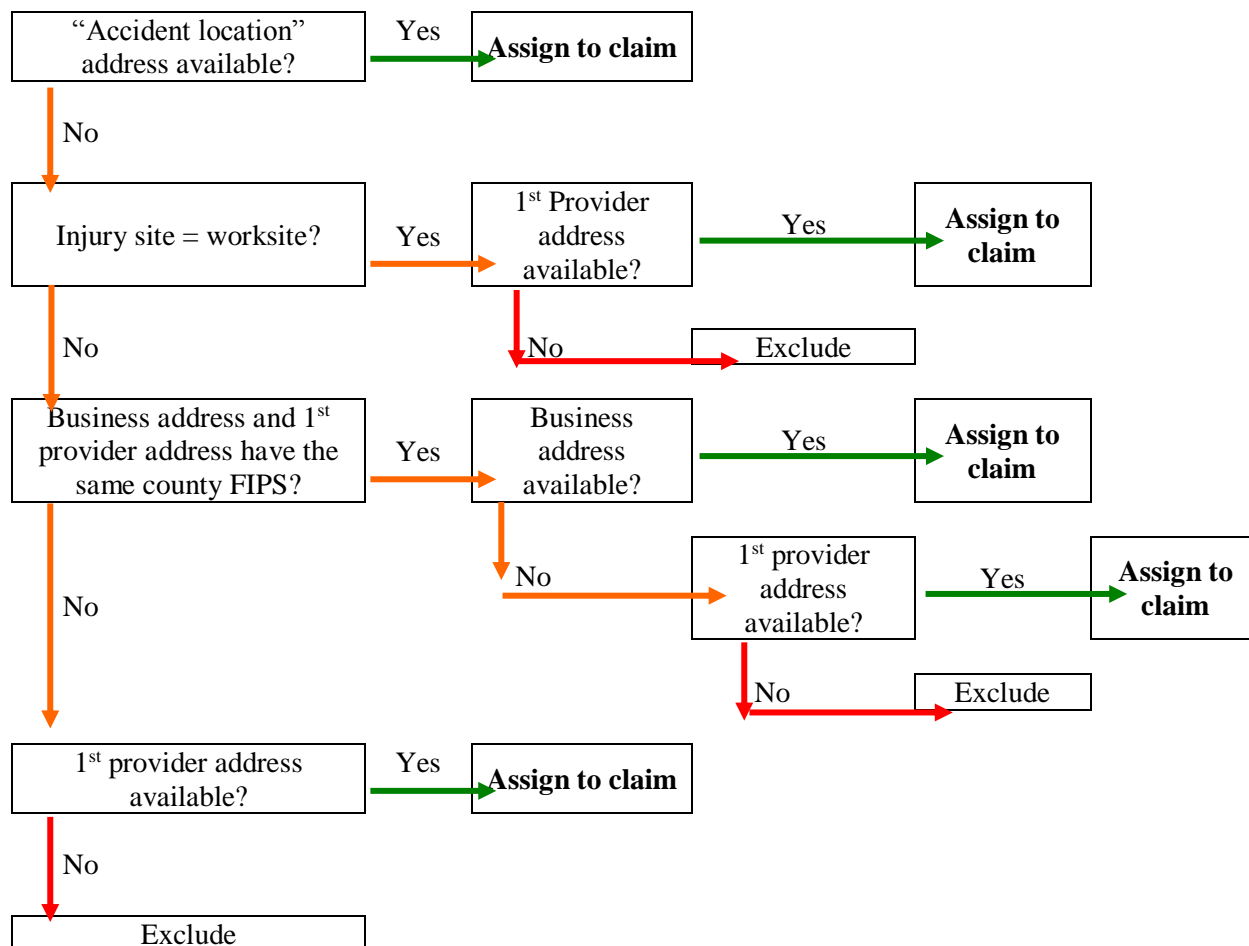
"Accident location" address available?

Yes

Assign to claim

No

Injury site = worksite?

Yes

1$^{st}$ Provider address available?

Yes

Assign to claim

No

No

Exclude

Business address and 1$^{st}$ provider address have the same county FIPS?

Yes

Business address available?

Yes

Assign to claim

No

1$^{st}$ provider address available?

Yes

Assign to claim

No

No

Exclude

1$^{st}$ provider address available?

Yes

Assign to claim

No

Exclude